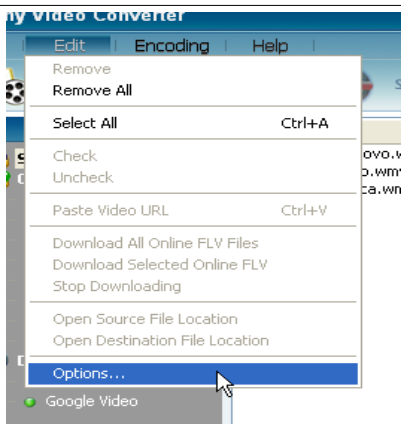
ny Video Converter

Edit | Encoding | Help

Remove
Remove All

Select All Ctrl+A

Check
Uncheck

Paste Video URL Ctrl+V

Download All Online FLV Files
Download Selected Online FLV
Stop Downloading

Open Source File Location
Open Destination File Location

Options...

Google Video

ovo.w
o.wm
ca.wn